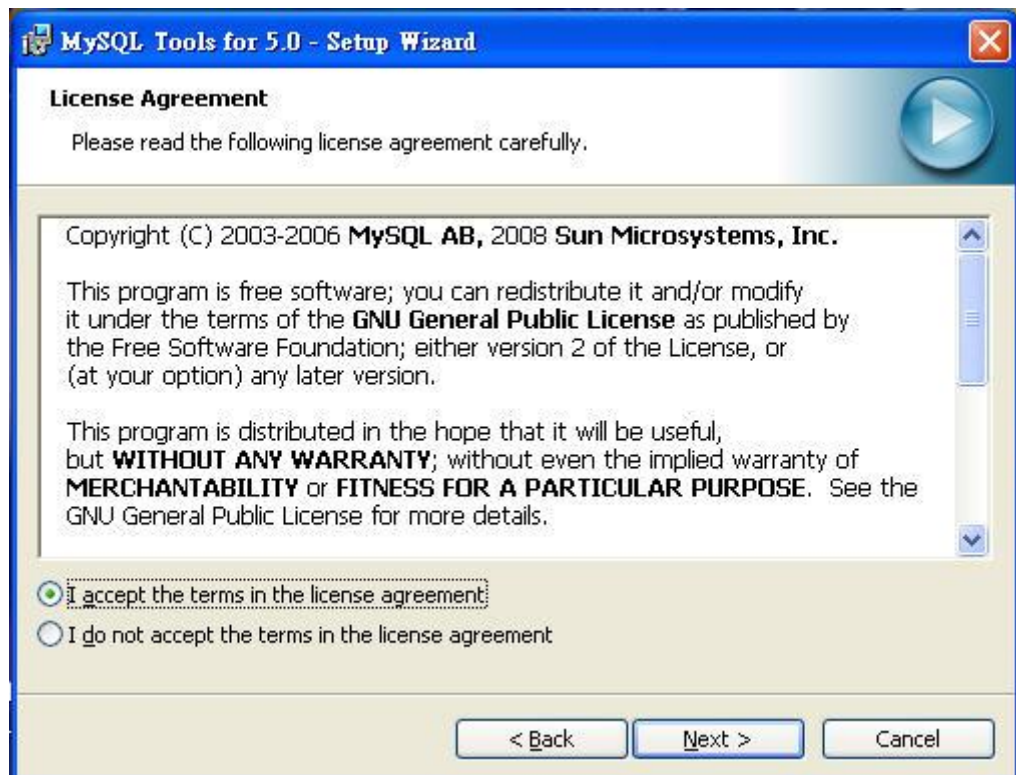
MySQL Tools for 5.0 - Setup Wizard

License Agreement

Please read the following license agreement carefully.

Copyright (C) 2003-2006 MySQL AB, 2008 Sun Microsystems, Inc.

This program is free software; you can redistribute it and/or modify it under the terms of the GNU General Public License as published by the Free Software Foundation; either version 2 of the License, or (at your option) any later version.

This program is distributed in the hope that it will be useful, but WITHOUT ANY WARRANTY; without even the implied warranty of MERCHANTABILITY or FITNESS FOR A PARTICULAR PURPOSE. See the GNU General Public License for more details.

I accept the terms in the license agreement

I do not accept the terms in the license agreement

< Back

Next >

Cancel